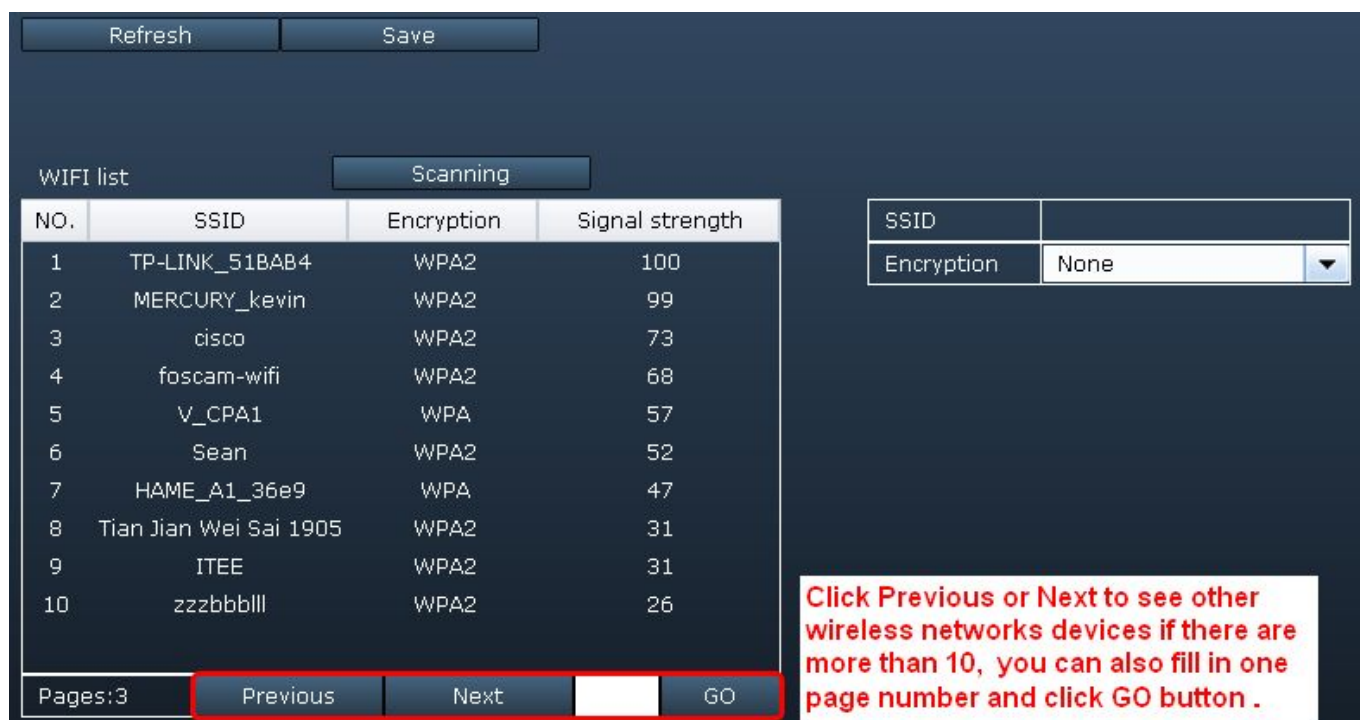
Refresh Save

WIFI list Scanning

| NO. | SSID | Encryption | Signal strength |
|---|---|---|---|
| 1 | TP-LINK_51BAB4 | WPA2 | 100 |
| 2 | MERCURY_kevin | WPA2 | 99 |
| 3 | cisco | WPA2 | 73 |
| 4 | foscam-wifi | WPA2 | 68 |
| 5 | V_CPA1 | WPA | 57 |
| 6 | Sean | WPA2 | 52 |
| 7 | HAME_A1_36e9 | WPA | 47 |
| 8 | Tian Jian Wei Sai 1905 | WPA2 | 31 |
| 9 | ITEE | WPA2 | 31 |
| 10 | zzzbbblll | WPA2 | 26 |

Pages:3 Previous Next GO

| SSID | |
|---|---|
| Encryption | None |

Click Previous or Next to see other wireless networks devices if there are more than 10, you can also fill in one page number and click GO button .